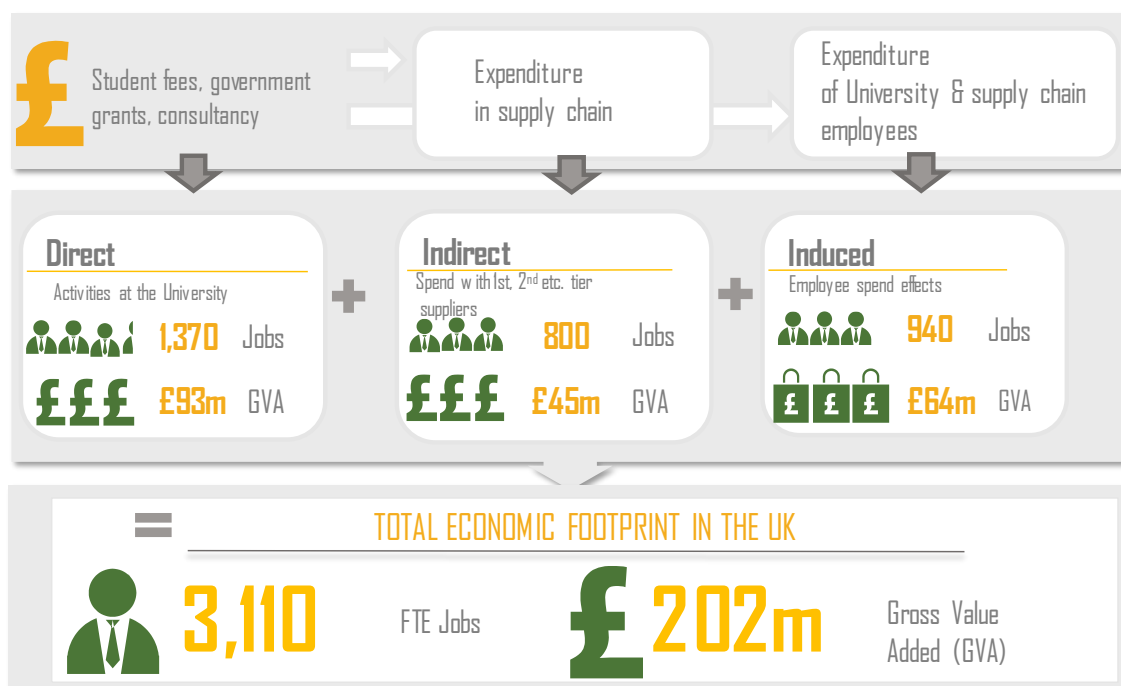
£ Student fees, government grants, consultancy

Expenditure in supply chain

Expenditure of University & supply chain employees

Direct
Activities at the University
1,370 Jobs
£££ £93m GVA

+

Indirect
Spend with 1st, 2$^{nd}$ etc. tier suppliers
800 Jobs
£££ £45m GVA

+

Induced
Employee spend effects
940 Jobs
£ £ £ £64m GVA

=

TOTAL ECONOMIC FOOTPRINT IN THE UK

3,110 FTE Jobs

£202m Gross Value Added (GVA)